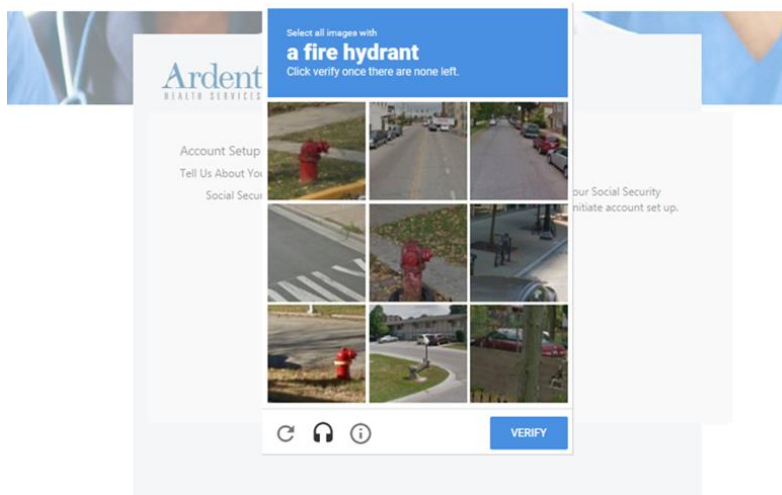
Ardent
HEALTH SERVICES

Account Setup
Tell Us About You
Social Secur

our Social Security
initiate account set up.

Select all images with
a fire hydrant
Click verify once there are none left.

VERIFY